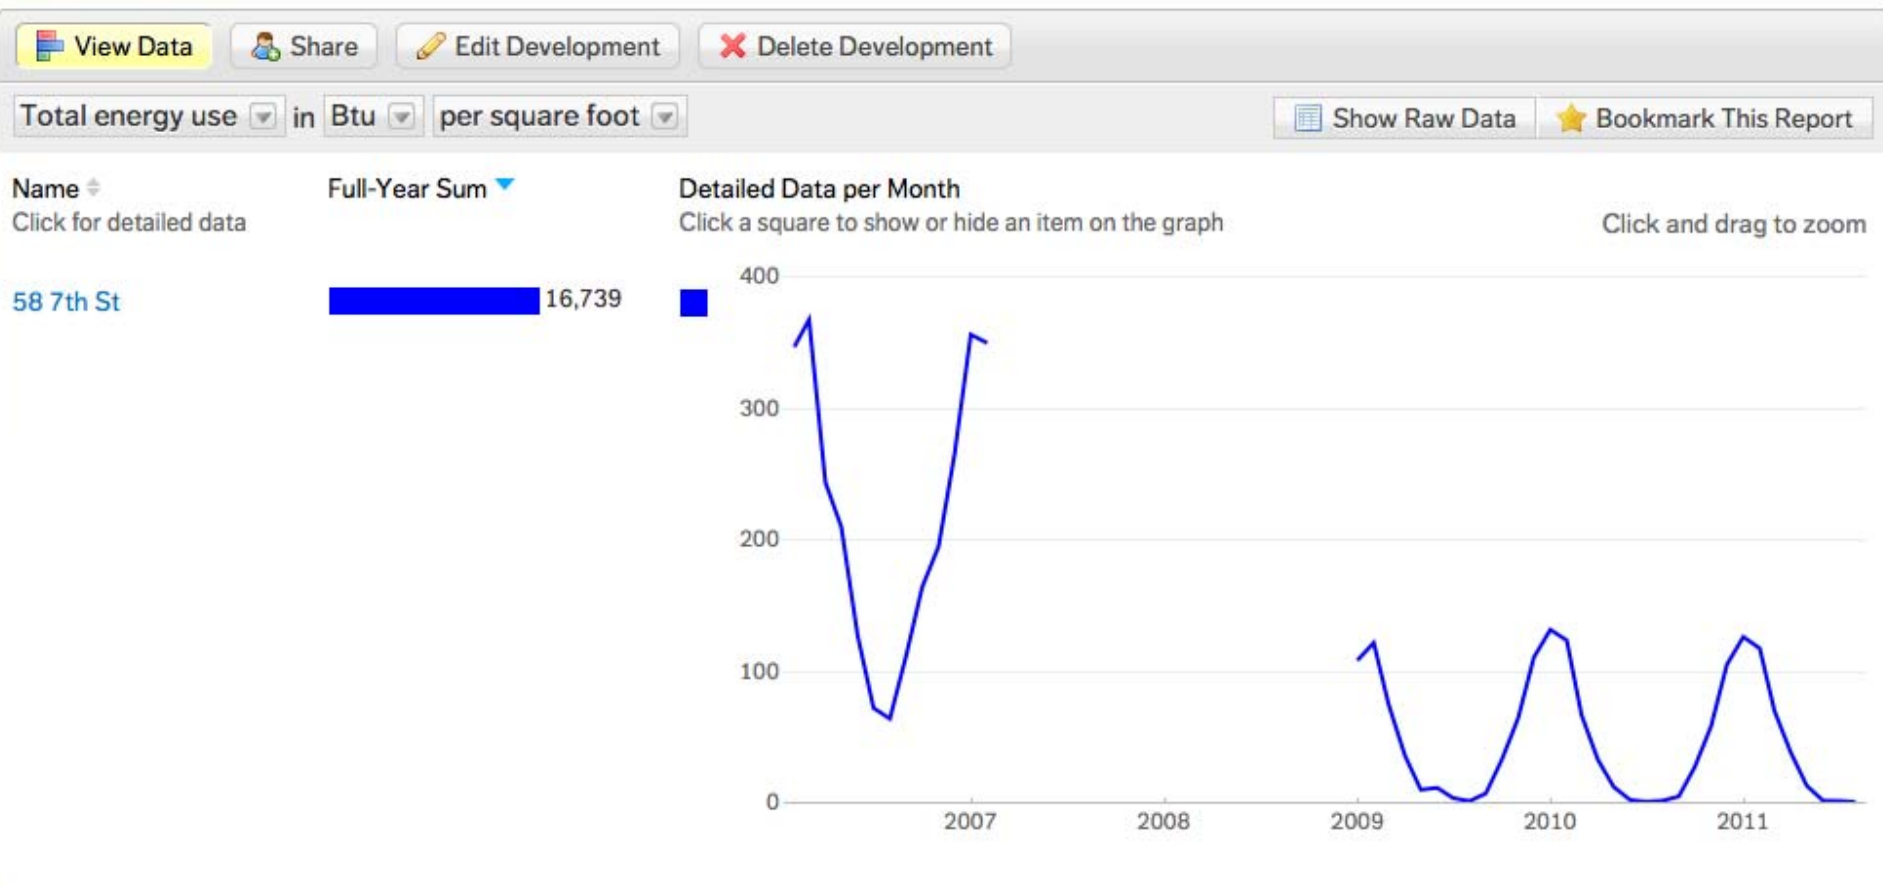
View Data Share Edit Development Delete Development

Total energy use in Btu per square foot

Show Raw Data Bookmark This Report

| Name<br>Click for detailed data | Full-Year Sum | Detailed Data per Month<br>Click a square to show or hide an item on the graph |
|---|---|---|
| 58 7th St | 16,739 | |

Click and drag to zoom

400
300
200
100
0
2007
2008
2009
2010
2011